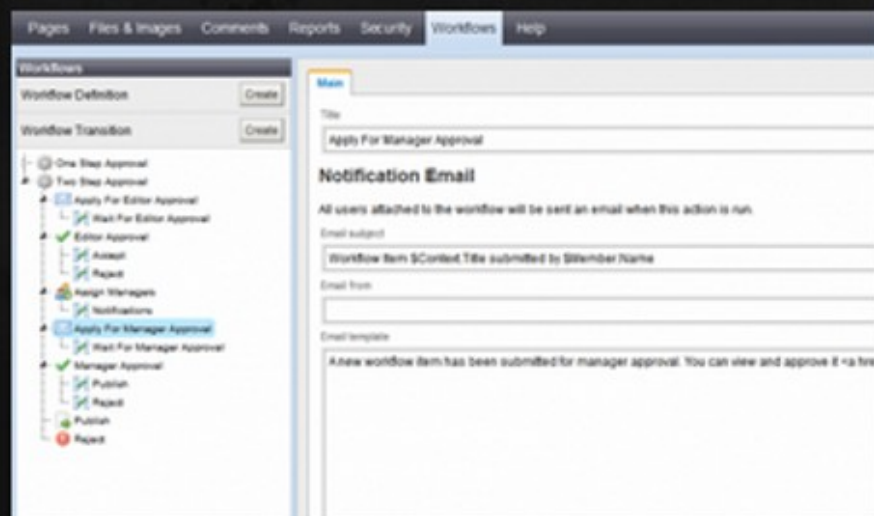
Pages Files & Images Comments Reports Security Workflows Help

Workflows
Workflow Definition Create
Workflow Transition Create

One Step Approval
Two Step Approval
Apply For Editor Approval
Wait For Editor Approval
Editor Approval
Accept
Reject
Assign Managers
Notifications
Apply For Manager Approval
Wait For Manager Approval
Manager Approval
Publish
Reject
Publish
Reject

Main

Title
Apply For Manager Approval

Notification Email

All users attached to the workflow will be sent an email when this action is run.

Email subject
Workflow Item $Context.Title submitted by $Member.Name

Email from

Email template
A new workflow item has been submitted for manager approval. You can view and approve it <a hre